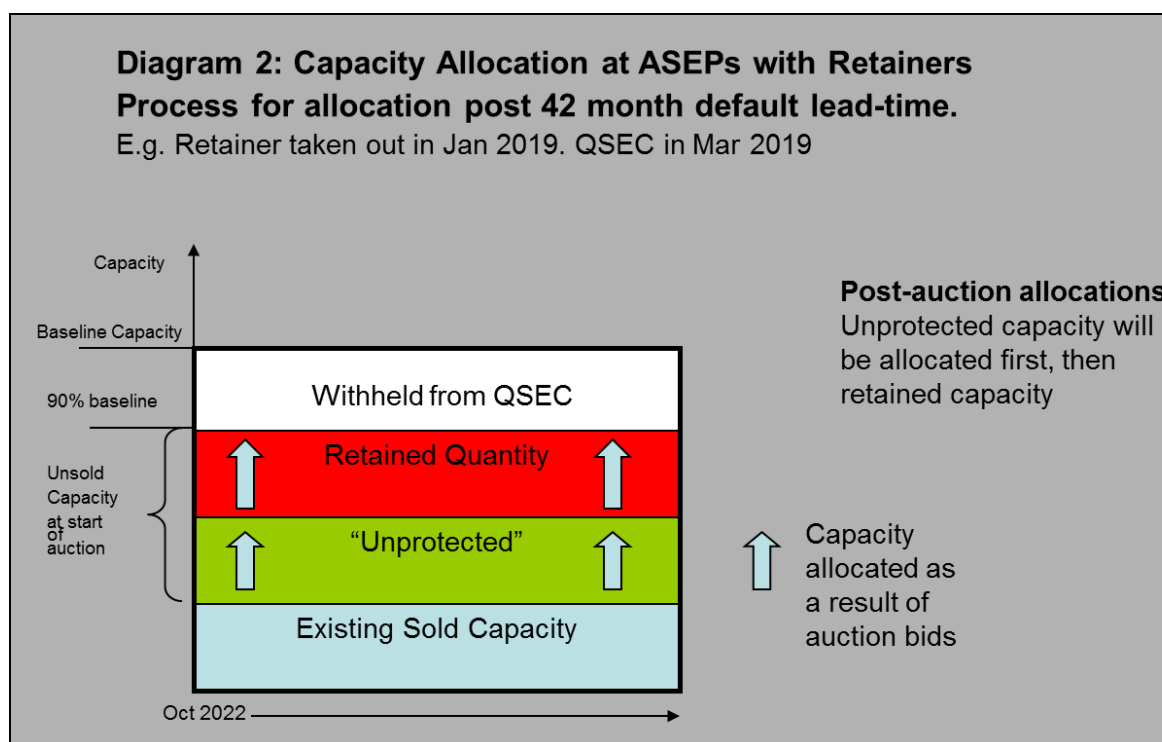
Diagram 2: Capacity Allocation at ASEPs with Retainers Process for allocation post 42 month default lead-time.
E.g. Retainer taken out in Jan 2019. QSEC in Mar 2019

Capacity

Baseline Capacity

90% baseline

Unsold Capacity at start of auction

Withheld from QSEC

Retained Quantity

“Unprotected”

Existing Sold Capacity

Oct 2022

Post-auction allocations
Unprotected capacity will be allocated first, then retained capacity

Capacity allocated as a result of auction bids